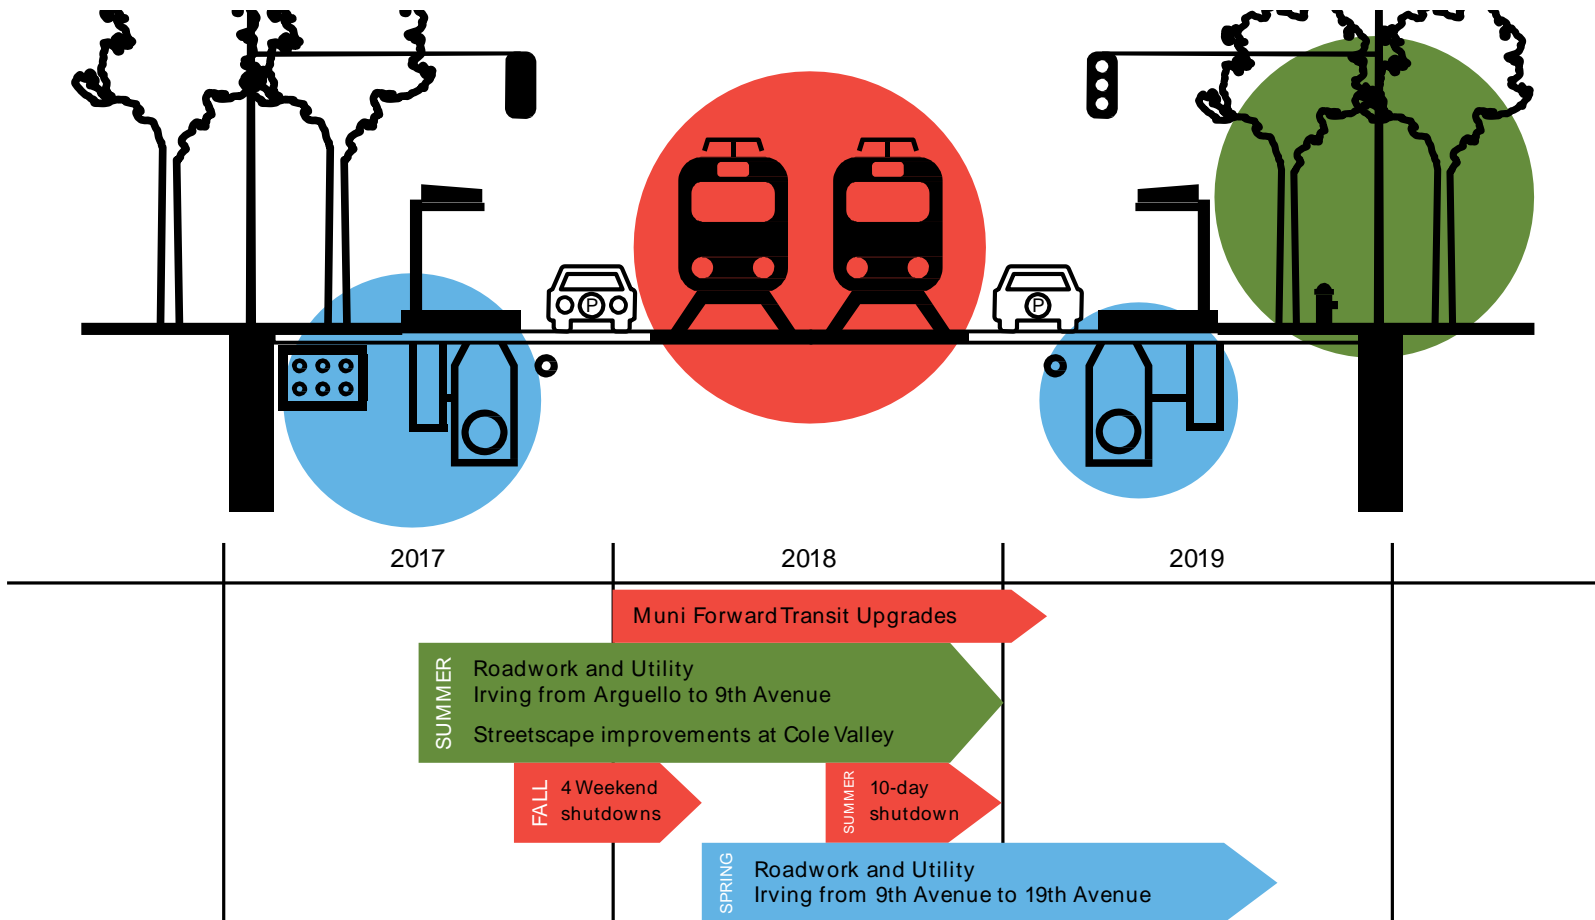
2017

2018

2019

Muni Forward Transit Upgrades

SUMMER

Roadwork and Utility
Irving from Arguello to 9th Avenue

Streetscape improvements at Cole Valley

FALL

4 Weekend shutdowns

SUMMER

10-day shutdown

SPRING

Roadwork and Utility
Irving from 9th Avenue to 19th Avenue